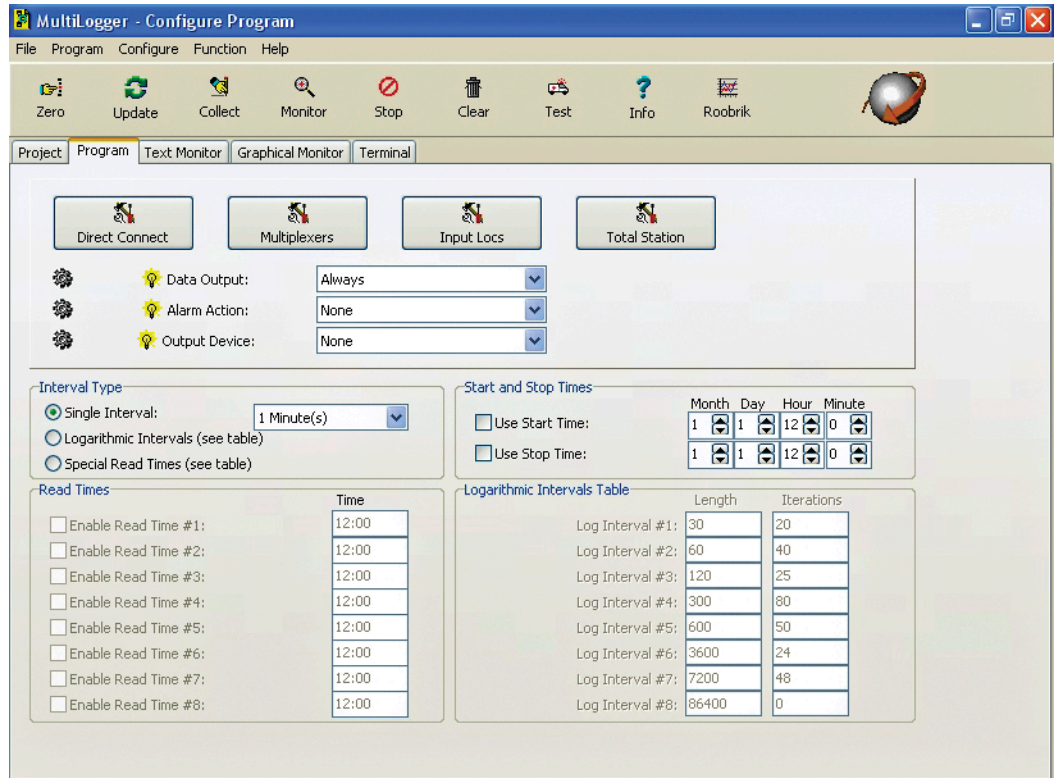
MultiLogger - Configure Program

File Program Configure Function Help

Zero Update Collect Monitor Stop Clear Test Info Roobrik

Project Program Text Monitor Graphical Monitor Terminal

Direct Connect Multiplexers Input Locs Total Station

Data Output: Always
Alarm Action: None
Output Device: None

Interval Type
Single Interval: 1 Minute(s)
Logarithmic Intervals (see table)
Special Read Times (see table)

Start and Stop Times
Month Day Hour Minute
Use Start Time: 1 1 12 0
Use Stop Time: 1 1 12 0

Read Times

| | Time |
|---|---|
| Enable Read Time #1: | 12:00 |
| Enable Read Time #2: | 12:00 |
| Enable Read Time #3: | 12:00 |
| Enable Read Time #4: | 12:00 |
| Enable Read Time #5: | 12:00 |
| Enable Read Time #6: | 12:00 |
| Enable Read Time #7: | 12:00 |
| Enable Read Time #8: | 12:00 |

Logarithmic Intervals Table

| | Length | Iterations |
|---|---|---|
| Log Interval #1: | 30 | 20 |
| Log Interval #2: | 60 | 40 |
| Log Interval #3: | 120 | 25 |
| Log Interval #4: | 300 | 80 |
| Log Interval #5: | 600 | 50 |
| Log Interval #6: | 3600 | 24 |
| Log Interval #7: | 7200 | 48 |
| Log Interval #8: | 86400 | 0 |